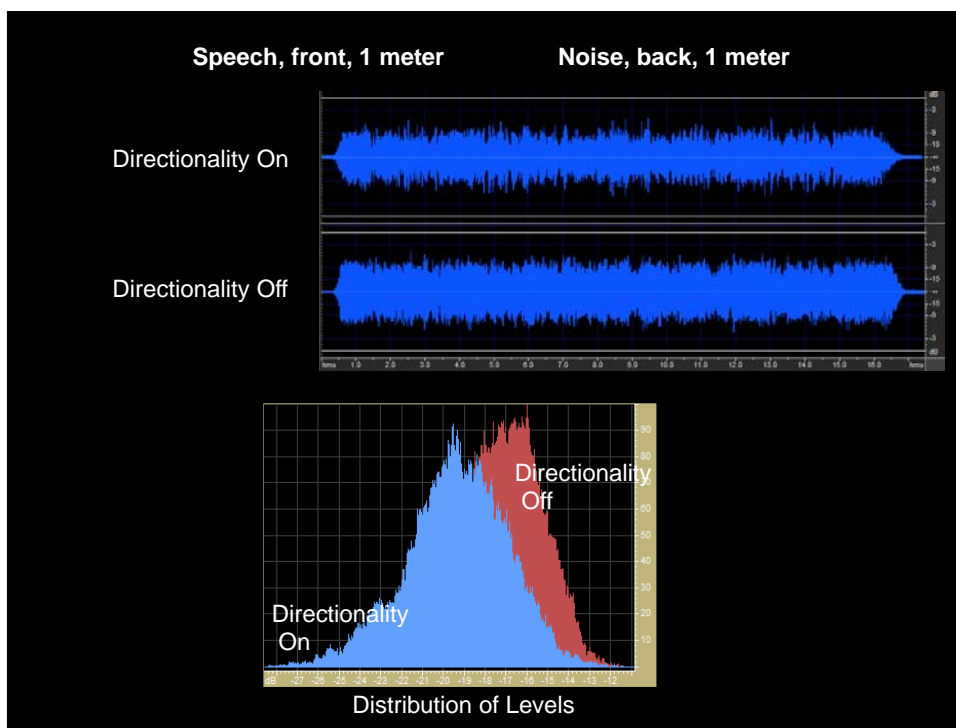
Speech, front, 1 meter

Noise, back, 1 meter

Directionality On

Directionality Off

dB
-3
-9
-18
-15
-9
-3

-3
-9
-15
-15
-9
-3
dB

hms 1.0 2.0 3.0 4.0 5.0 6.0 7.0 8.0 9.0 10.0 11.0 12.0 13.0 14.0 15.0 16.0 hms

90
80
70
60
50
40
30
20
10

Directionality Off

Directionality On

dB -27 -26 -25 -24 -23 -22 -21 -20 -19 -18 -17 -16 -15 -14 -13 -12

Distribution of Levels